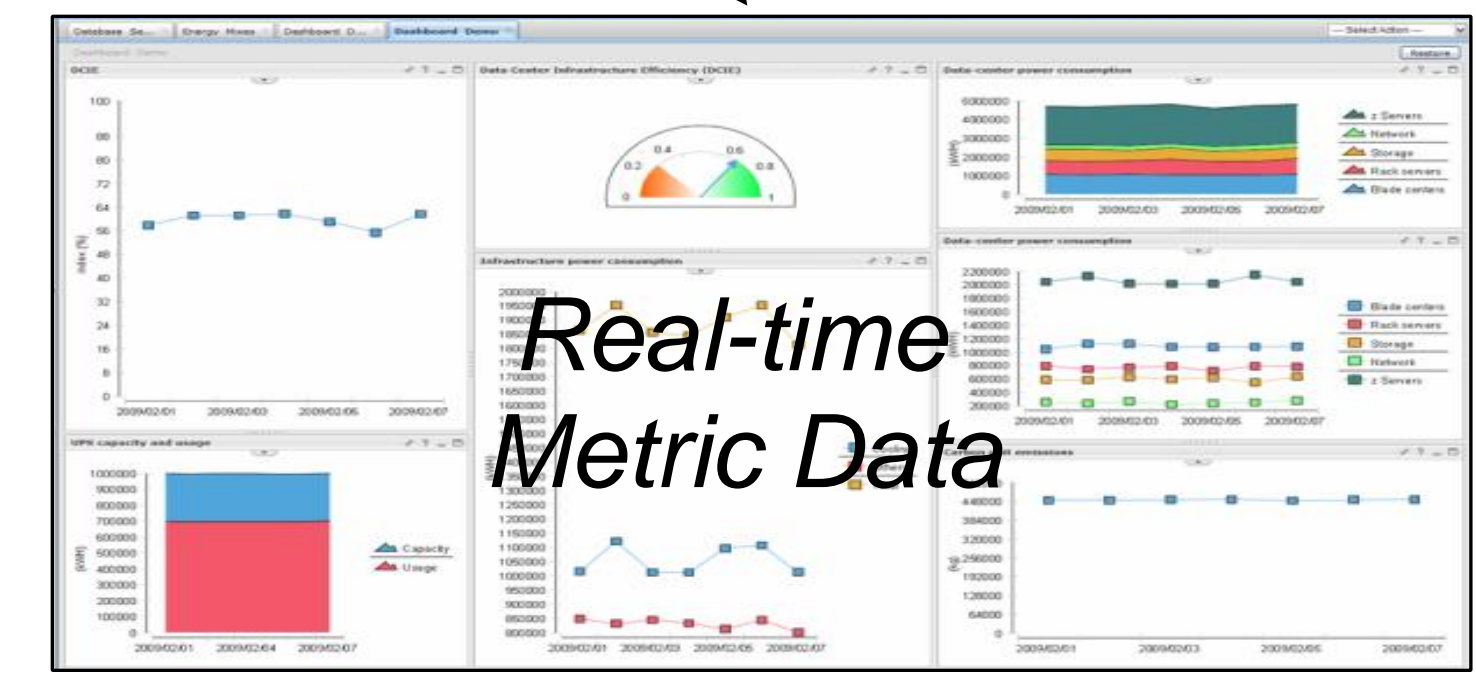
Database Se... | Energy Mixes | Dashboard D... | Dashboard Demo

— Select Action —

Dashboard Demo

Restore

DCiE

100
88
80
72
64
56
48
40
32
24
16
8
0

Index (%)

2009/02/01 2009/02/03 2009/02/05 2009/02/07

Data Center Infrastructure Efficiency (DCiE)

0 0.2 0.4 0.6 0.8 1

Data center power consumption

5000000
4000000
3000000
2000000
1000000
0

(kWh)

2009/02/01 2009/02/03 2009/02/05 2009/02/07

z Servers
Network
Storage
Rack servers
Blade centers

Infrastructure power consumption

2000000
1950000
1900000
1850000
1800000
1750000
1700000
1650000
1600000
1300000
1200000
1150000
1100000
1050000
1000000
950000
900000
850000
800000

(kWh)

2009/02/01 2009/02/03 2009/02/05 2009/02/07

Real-time Metric Data

Data center power consumption

2200000
2000000
1800000
1600000
1400000
1200000
1000000
800000
600000
400000
200000

(kWh)

2009/02/01 2009/02/03 2009/02/05 2009/02/07

Blade centers
Rack servers
Storage
Network
z Servers

UPS capacity and usage

1000000
900000
800000
700000
600000
500000
400000
300000
200000
100000
0

(kWh)

2009/02/01 2009/02/04 2009/02/07

Capacity
Usage

Carbon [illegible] emissions

448000
384000
320000
256000
192000
128000
64000
0

(kg)

2009/02/01 2009/02/03 2009/02/05 2009/02/07